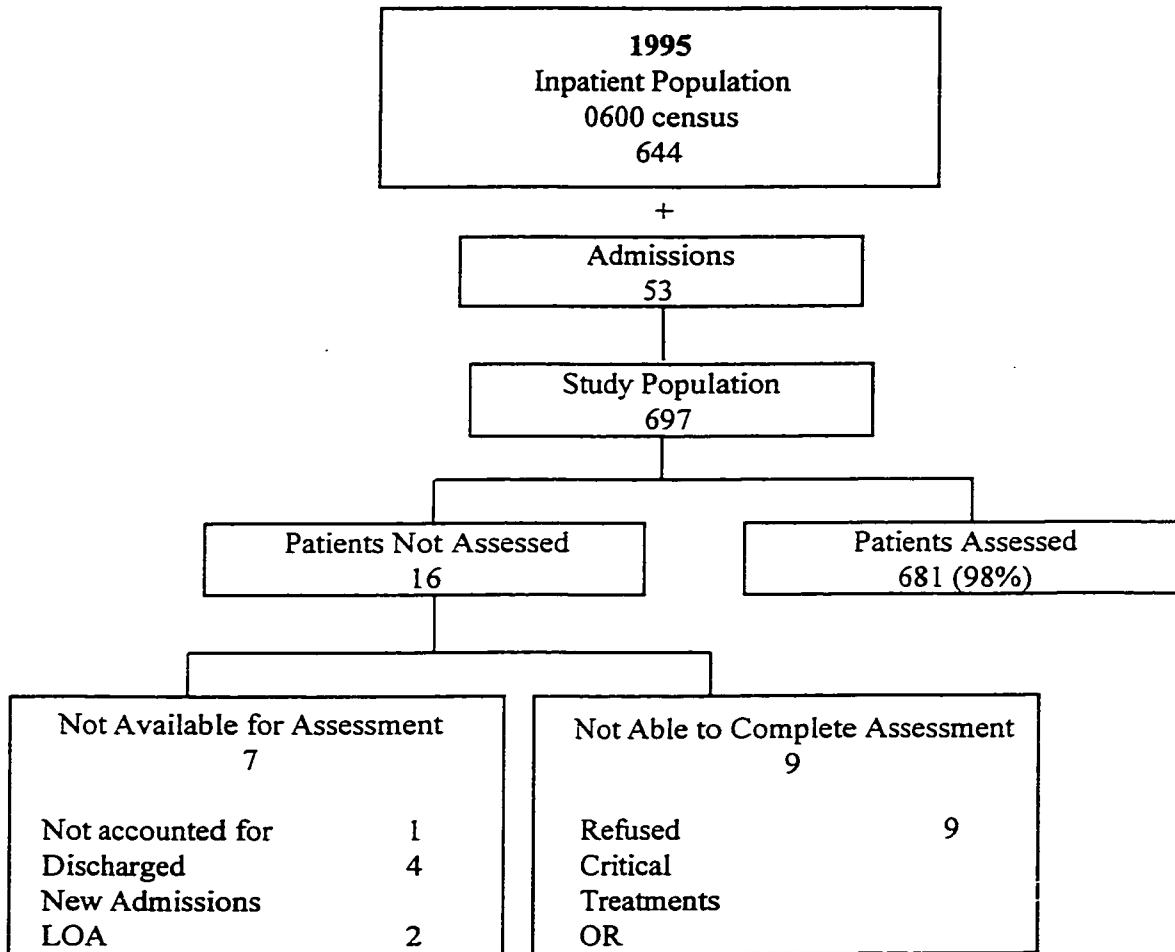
**1995**
Inpatient Population
0600 census
644

+

Admissions
53

Study Population
697

Patients Not Assessed
16

Patients Assessed
681 (98%)

Not Available for Assessment
7

Not accounted for 1
Discharged 4
New Admissions
LOA 2

Not Able to Complete Assessment
9

Refused 9
Critical
Treatments
OR